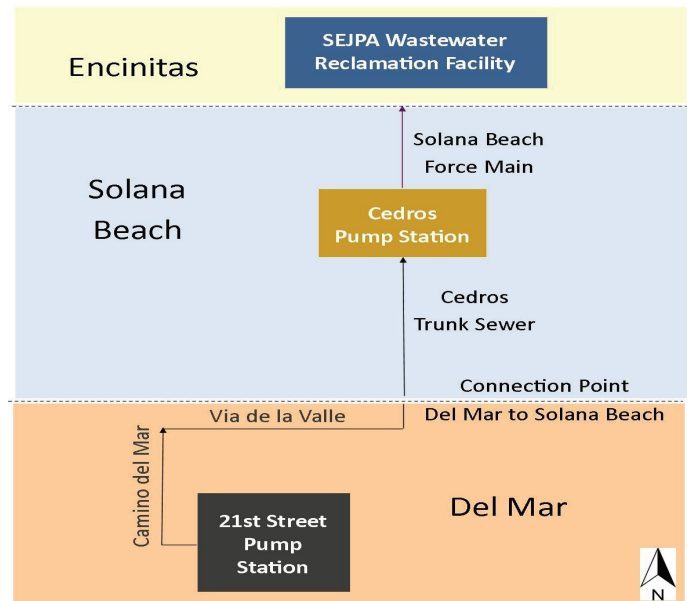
Encinitas

SEJPA Wastewater Reclamation Facility

Solana Beach Force Main

Solana Beach

Cedros Pump Station

Cedros Trunk Sewer

Connection Point

Del Mar to Solana Beach

Via de la Valle

Camino del Mar

21st Street Pump Station

Del Mar

N